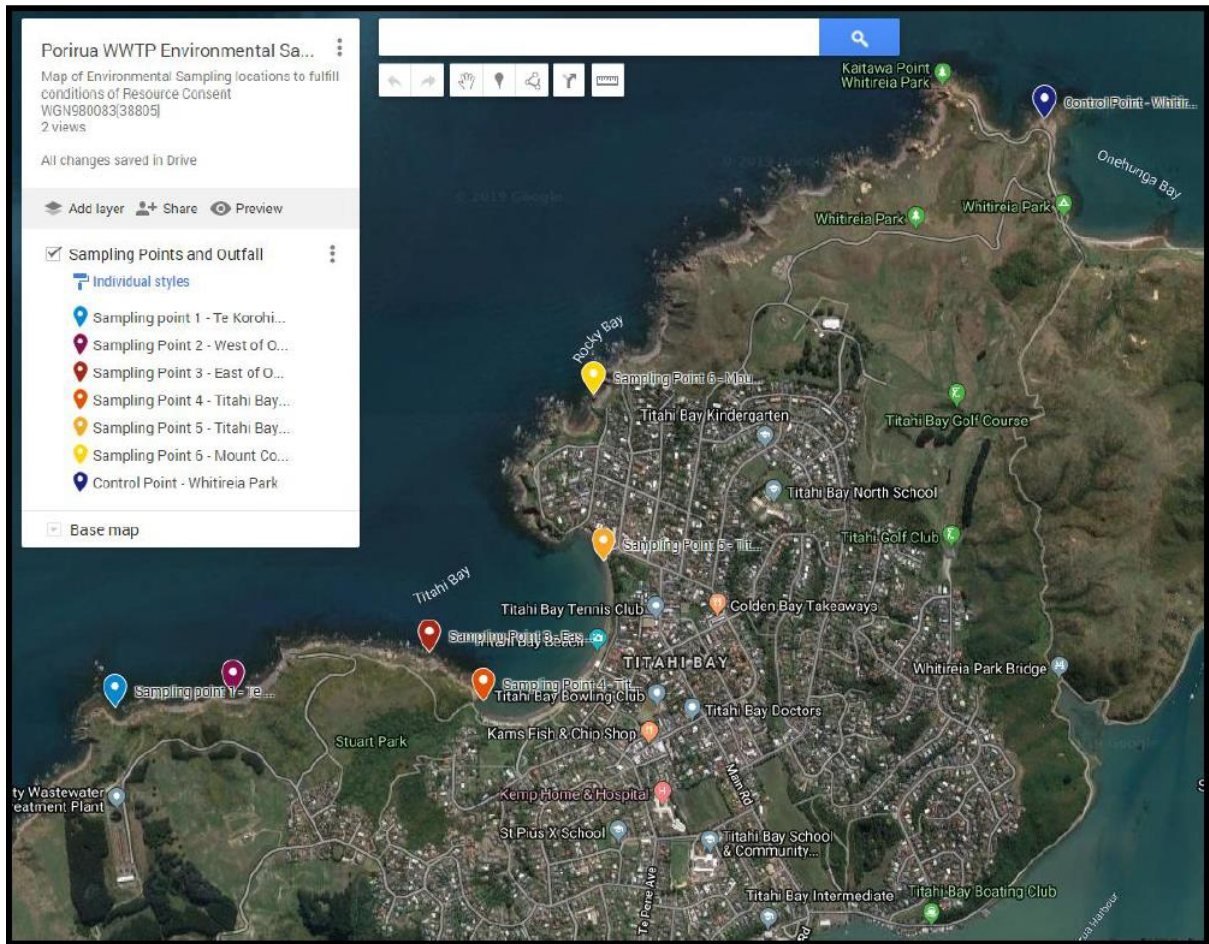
Porirua WWTP Environmental Sa...
Map of Environmental Sampling locations to fulfill conditions of Resource Consent WGN980083[38805]
2 views

All changes saved in Drive

Add layer Share Preview

Sampling Points and Outfall
Individual styles

Sampling point 1 - Te Korohi...
Sampling Point 2 - West of O...
Sampling Point 3 - East of O...
Sampling Point 4 - Titahi Bay...
Sampling Point 5 - Titahi Bay...
Sampling Point 6 - Mount Co...
Control Point - Whitireia Park

Base map

Kaitawa Point Whitireia Park
Control Point - Whitir...
Onehunga Bay
© 2019 Google
Whitireia Park
Whitireia Park
Rocky Bay
Sampling Point 6 - Mou...
Titahi Bay Kindergarten
Titahi Bay Golf Course
Titahi Bay North School
Sampling Point 5 - Tit...
Titahi Golf Club
Titahi Bay
Titahi Bay Tennis Club
Colden Bay Takeaways
Sampling Point 3 - Eas...
Titahi Bay Beach
TITAHI BAY
Whitireia Park Bridge
Sampling point 1 - Te ...
Sampling Point 4 - Tit...
Titahi Bay Bowling Club
Titahi Bay Doctors
Stuart Park
Kams Fish & Chip Shop
Main Rd
ty Wastewater
reatment Plant
Kemp Home & Hospital
St Pius X School
Titahi Bay School & Community...
Te Pene Ave
Titahi Bay Intermediate
Titahi Bay Boating Club